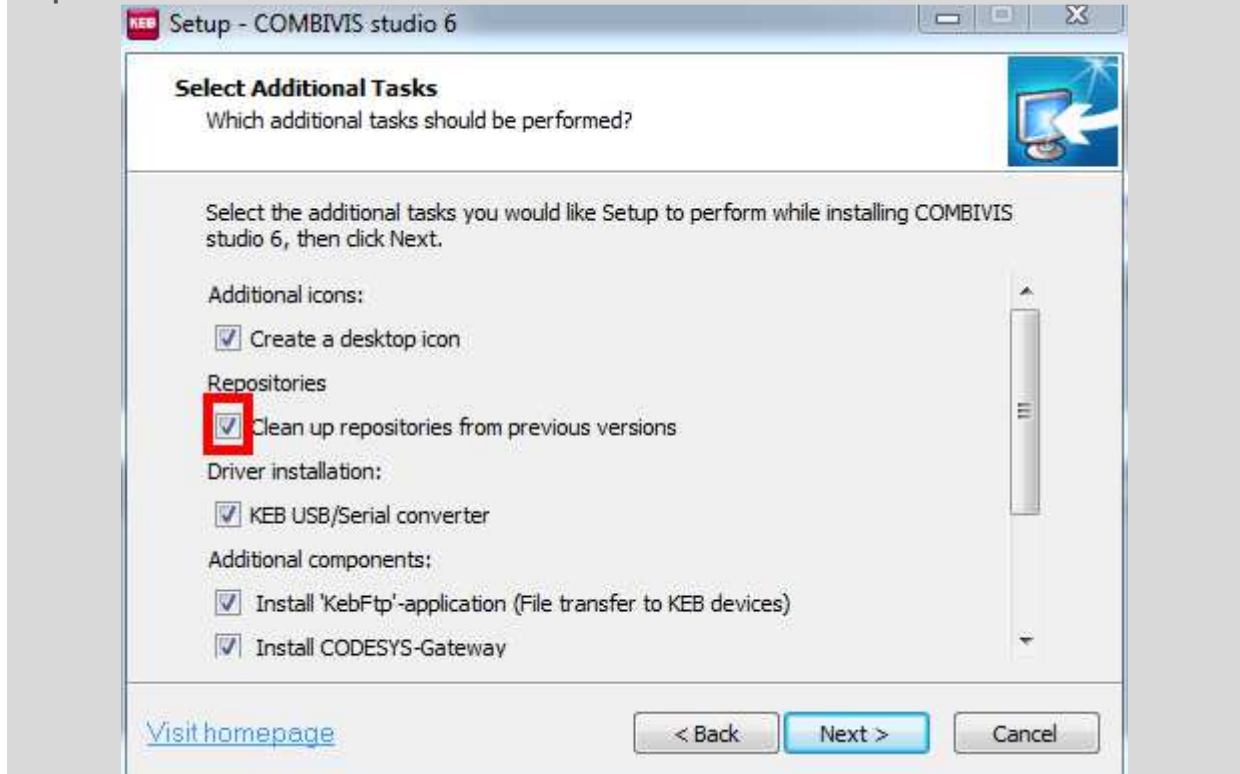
KEB Setup - COMBIVIS studio 6

Select Additional Tasks
Which additional tasks should be performed?

Select the additional tasks you would like Setup to perform while installing COMBIVIS studio 6, then click Next.

Additional icons:

Create a desktop icon

Repositories

Clean up repositories from previous versions

Driver installation:

KEB USB/Serial converter

Additional components:

Install 'KebFtp'-application (File transfer to KEB devices)

Install CODESYS-Gateway

Visit homepage

< Back

Next >

Cancel